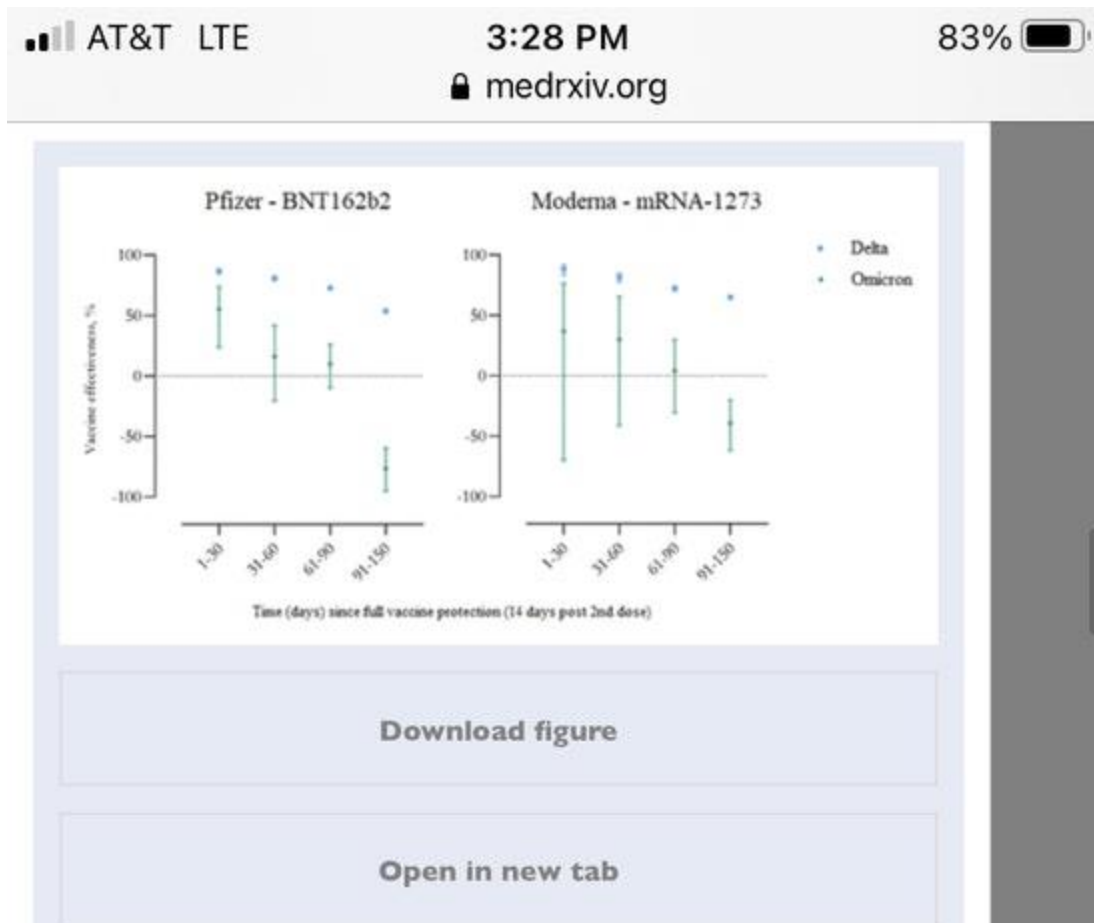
AT&T LTE 3:28 PM 83%
medrxiv.org

Pfizer - BNT162b2

Moderna - mRNA-1273

Delta
Omicron

100
50
0
-50
-100

Vaccine effectiveness, %

1-30
31-60
61-90
91-150

100
50
0
-50
-100

1-30
31-60
61-90
91-150

Time (days) since full vaccine protection (14 days post 2nd dose)

Download figure

Open in new tab